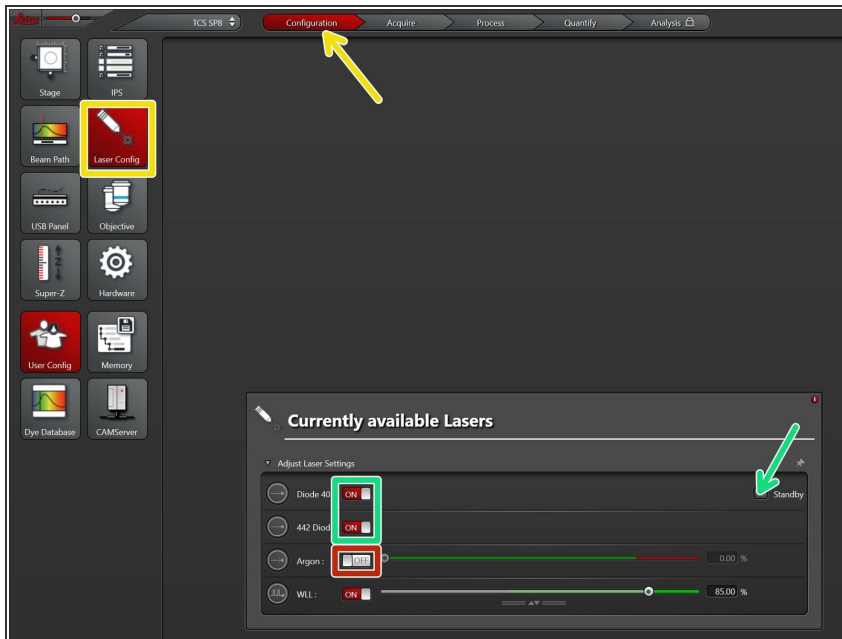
Leica

TCS SP8

Configuration

Acquire

Process

Quantify

Analysis

Stage

IPS

Beam Path

Laser Config

USB Panel

Objective

Super-Z

Hardware

User Config

Memory

Dye Database

CAMServer

Currently available Lasers

Adjust Laser Settings

Diode 40

ON

442 Diod

ON

Argon :

OFF

0.00 %

WLL :

ON

85.00 %

Standby